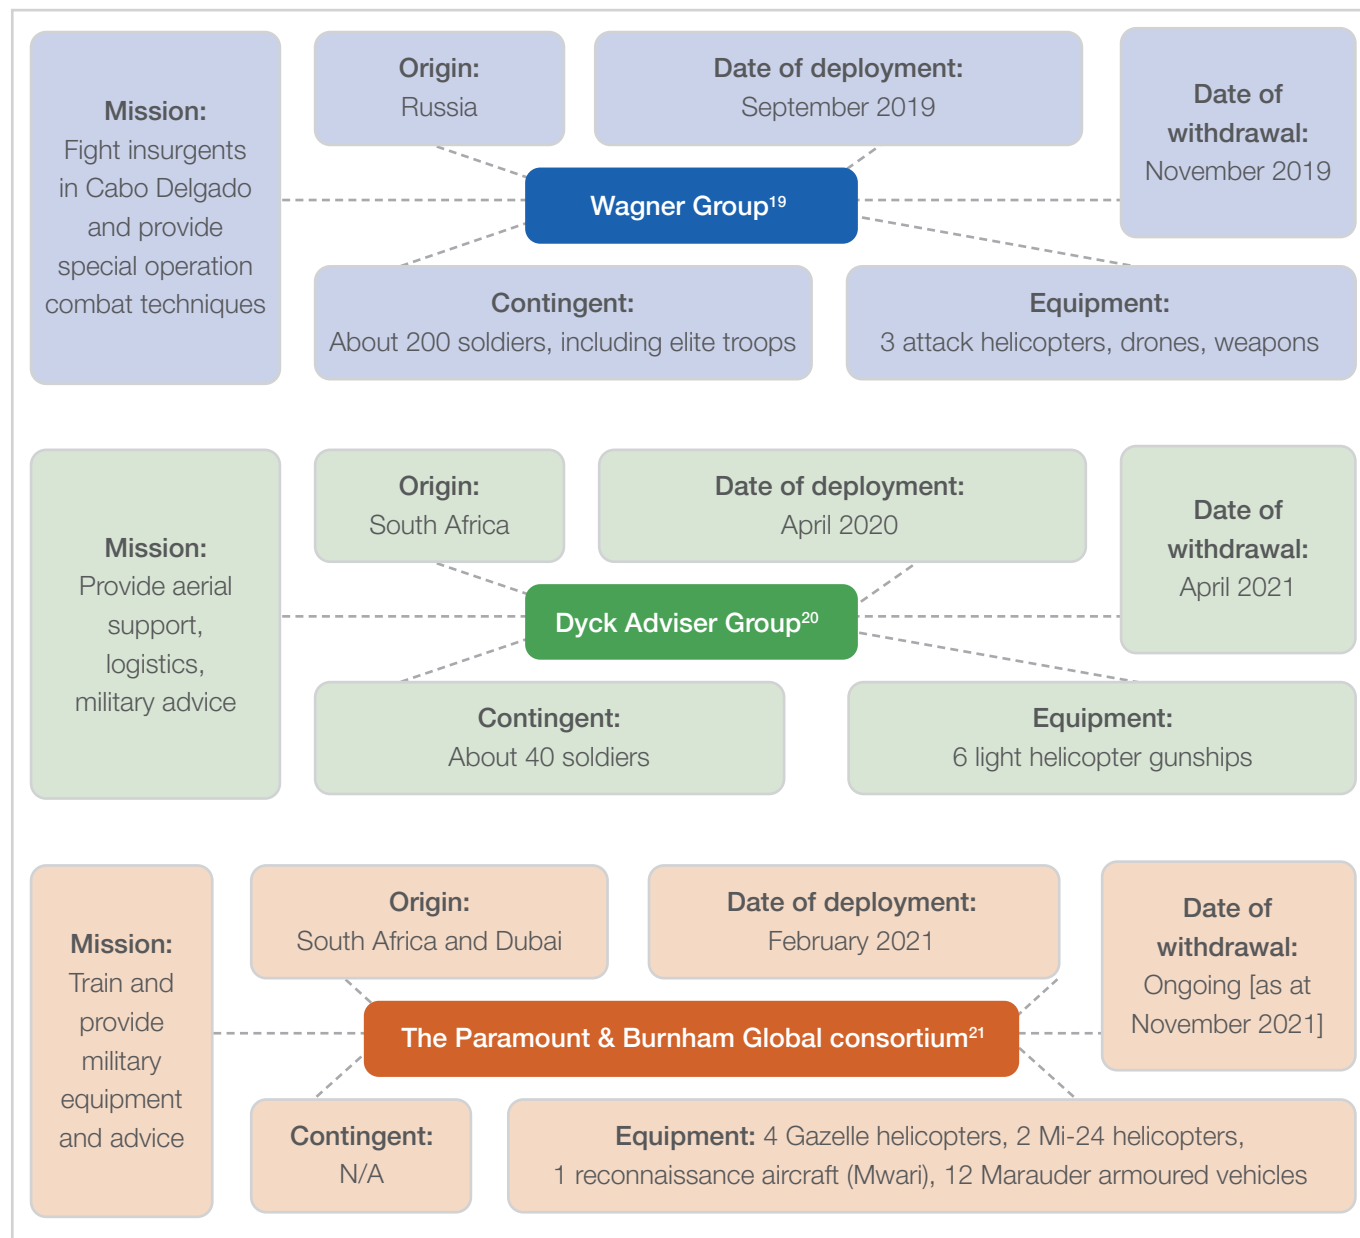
Mission:
Fight insurgents in Cabo Delgado and provide special operation combat techniques

Origin:
Russia

Date of deployment:
September 2019

Date of withdrawal:
November 2019

Wagner Group$^{19}$

Contingent:
About 200 soldiers, including elite troops

Equipment:
3 attack helicopters, drones, weapons

Mission:
Provide aerial support, logistics, military advice

Origin:
South Africa

Date of deployment:
April 2020

Date of withdrawal:
April 2021

Dyck Adviser Group$^{20}$

Contingent:
About 40 soldiers

Equipment:
6 light helicopter gunships

Mission:
Train and provide military equipment and advice

Origin:
South Africa and Dubai

Date of deployment:
February 2021

Date of withdrawal:
Ongoing [as at November 2021]

The Paramount & Burnham Global consortium$^{21}$

Contingent:
N/A

Equipment: 4 Gazelle helicopters, 2 Mi-24 helicopters, 1 reconnaissance aircraft (Mwari), 12 Marauder armoured vehicles